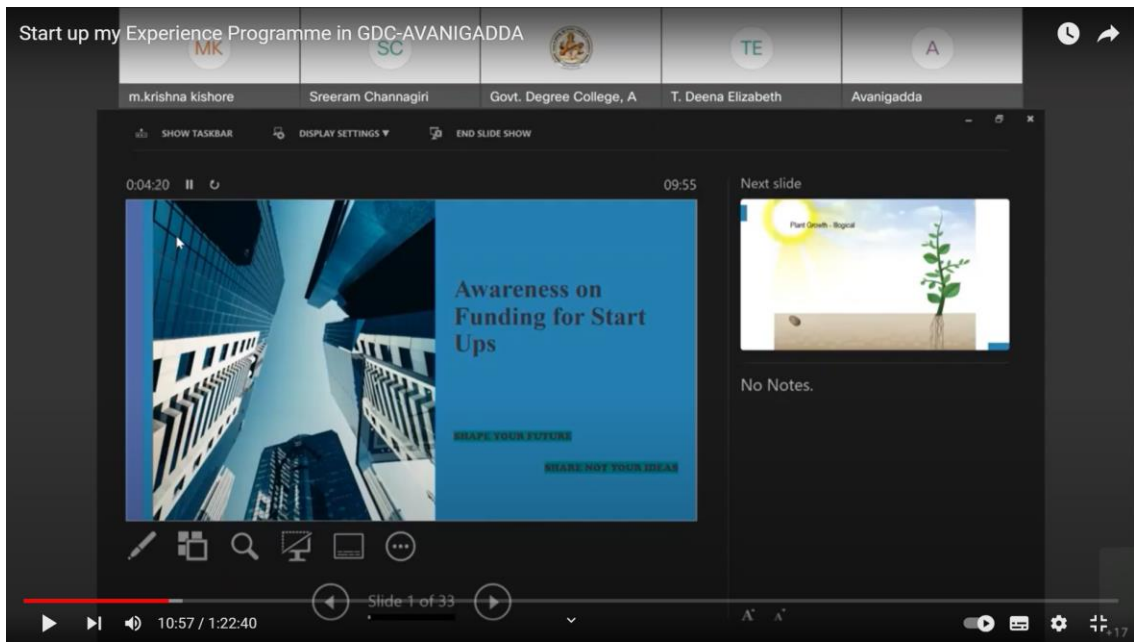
Start up my Experience Programme in GDC-AVANIGADDA

MK
m.krishna kishore
SC
Sreeram Channagiri
Govt. Degree College, A
TE
T. Deena Elizabeth
A
Avanigadda

SHOW TASKBAR
DISPLAY SETTINGS ▼
END SLIDE SHOW

0:04:20
09:55

Awareness on Funding for Start Ups

SHAPE YOUR FUTURE
SHARE NOT YOUR IDEAS

Next slide
Plant Growth - Biogical

No Notes.

Slide 1 of 33

10:57 / 1:22:40